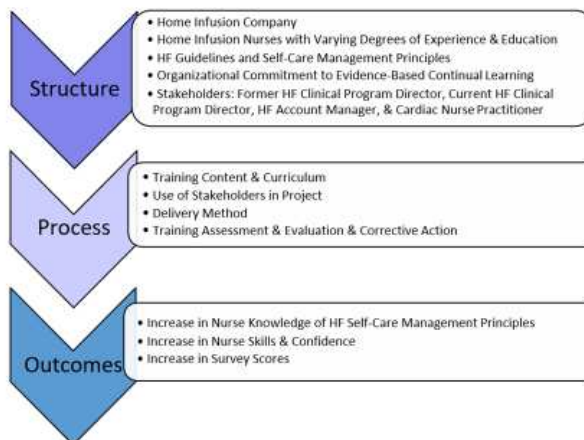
Structure

• Home Infusion Company
• Home Infusion Nurses with Varying Degrees of Experience & Education
• HF Guidelines and Self-Care Management Principles
• Organizational Commitment to Evidence-Based Continual Learning
• Stakeholders: Former HF Clinical Program Director, Current HF Clinical Program Director, HF Account Manager, & Cardiac Nurse Practitioner

Process

• Training Content & Curriculum
• Use of Stakeholders in Project
• Delivery Method
• Training Assessment & Evaluation & Corrective Action

Outcomes

• Increase in Nurse Knowledge of HF Self-Care Management Principles
• Increase in Nurse Skills & Confidence
• Increase in Survey Scores